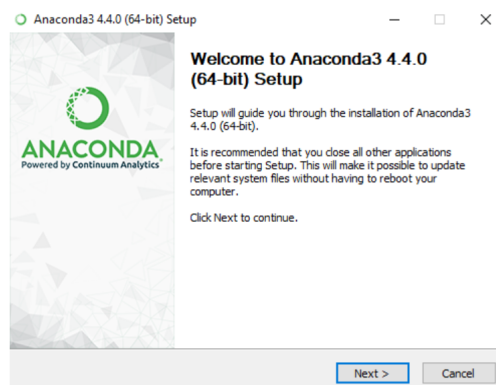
Anaconda3 4.4.0 (64-bit) Setup

ANACONDA
Powered by Continuum Analytics®

Welcome to Anaconda3 4.4.0 (64-bit) Setup

Setup will guide you through the installation of Anaconda3 4.4.0 (64-bit).

It is recommended that you close all other applications before starting Setup. This will make it possible to update relevant system files without having to reboot your computer.

Click Next to continue.

Next >
Cancel